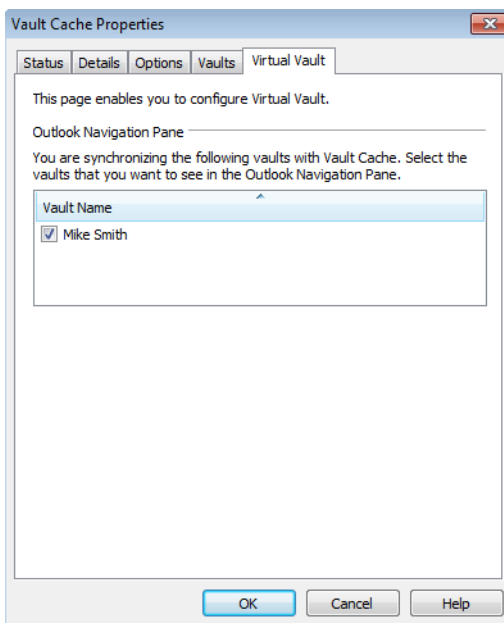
Vault Cache Properties

Status | Details | Options | Vaults | Virtual Vault

This page enables you to configure Virtual Vault.

Outlook Navigation Pane

You are synchronizing the following vaults with Vault Cache. Select the vaults that you want to see in the Outlook Navigation Pane.

Vault Name

Mike Smith

OK | Cancel | Help